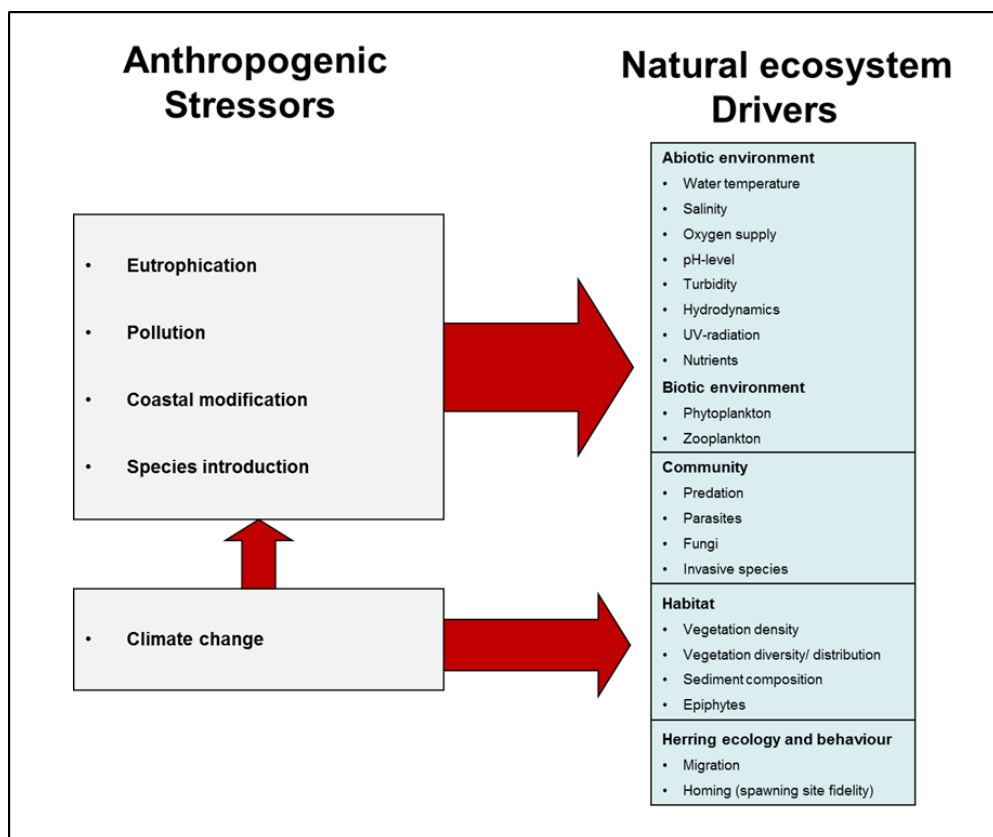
Anthropogenic Stressors

• Eutrophication
• Pollution
• Coastal modification
• Species introduction

• Climate change

Natural ecosystem Drivers

Abiotic environment
• Water temperature
• Salinity
• Oxygen supply
• pH-level
• Turbidity
• Hydrodynamics
• UV-radiation
• Nutrients

Biotic environment
• Phytoplankton
• Zooplankton

Community
• Predation
• Parasites
• Fungi
• Invasive species

Habitat
• Vegetation density
• Vegetation diversity/ distribution
• Sediment composition
• Epiphytes

Herring ecology and behaviour
• Migration
• Homing (spawning site fidelity)